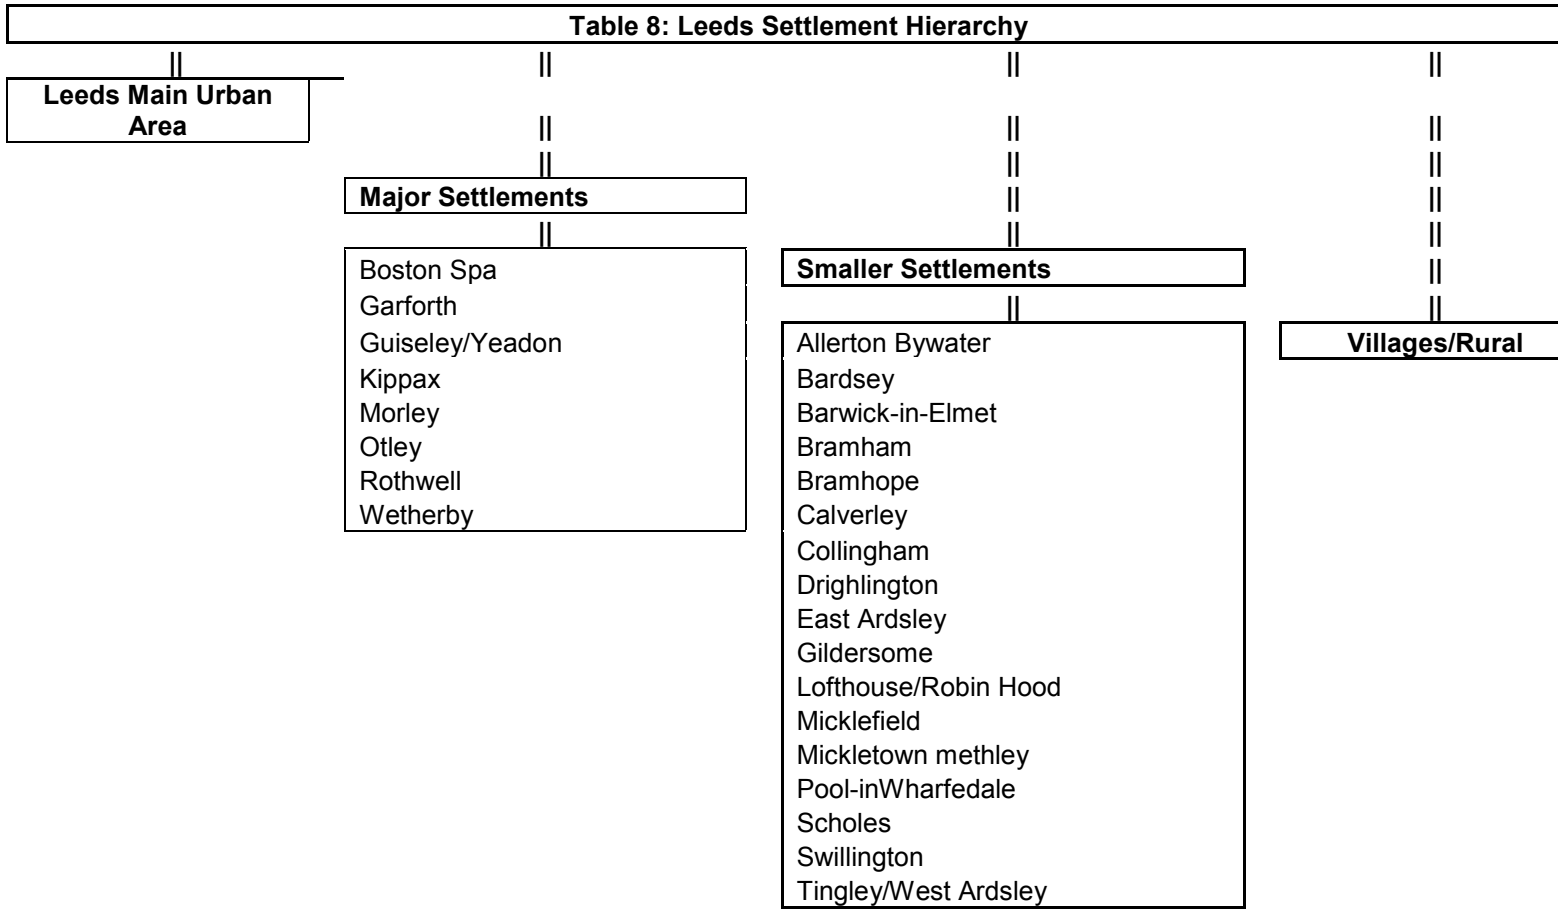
Table 8: Leeds Settlement Hierarchy

Leeds Main Urban Area

Major Settlements

Boston Spa
Garforth
Guiseley/Yeadon
Kippax
Morley
Otley
Rothwell
Wetherby

Smaller Settlements

Allerton Bywater
Bardsey
Barwick-in-Elmet
Bramham
Bramhope
Calverley
Collingham
Drighlington
East Ardsley
Gildersome
Lofthouse/Robin Hood
Micklefield
Mickletown methley
Pool-inWharfedale
Scholes
Swillington
Tingley/West Ardsley

Villages/Rural